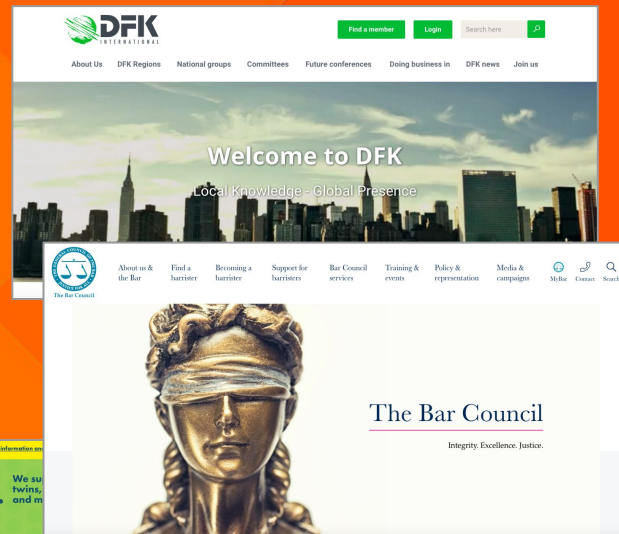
DFK INTERNATIONAL

Find a member
Login
Search here

About Us
DFK Regions
National groups
Committees
Future conferences
Doing business in
DFK news
Join us

Welcome to DFK

Local Knowledge - Global Presence

The Bar Council

About us & the Bar
Find a barrister
Becoming a barrister
Support for barristers
Bar Council services
Training & events
Policy & representation
Media & campaigns
MyBar
Contact
Search

The Bar Council

Integrity. Excellence. Justice.

information an

We su
twins,
and m